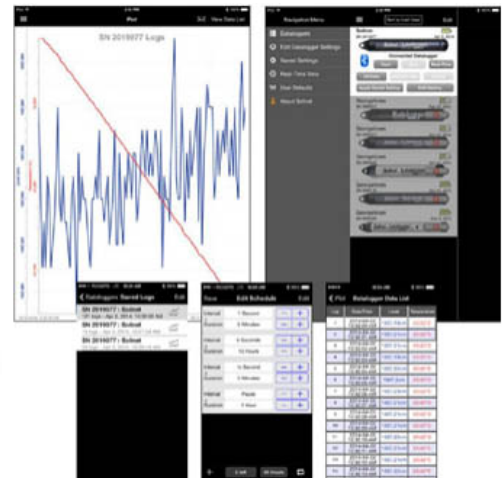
iPad

View Data List

SN 2019077 Logs

Navigation Menu

Edit

Datalogers

Edit Datalogger Settings

Saved Settings

Real Time Data

User Defaults

About Bobcat

Dataloggers

Saved Logs

Edit

SN 2019077 : Bobcat

SN 2019077 : Bobcat

SN 2019077 : Bobcat

Edit Schedule

Edit

Interval

1 Second

Duration

5 Minutes

Interval

5 Seconds

Duration

10 Hours

Interval

10 Seconds

Duration

5 Minutes

Interval

Pause

Duration

1 Hour

Datalogger Data List

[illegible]